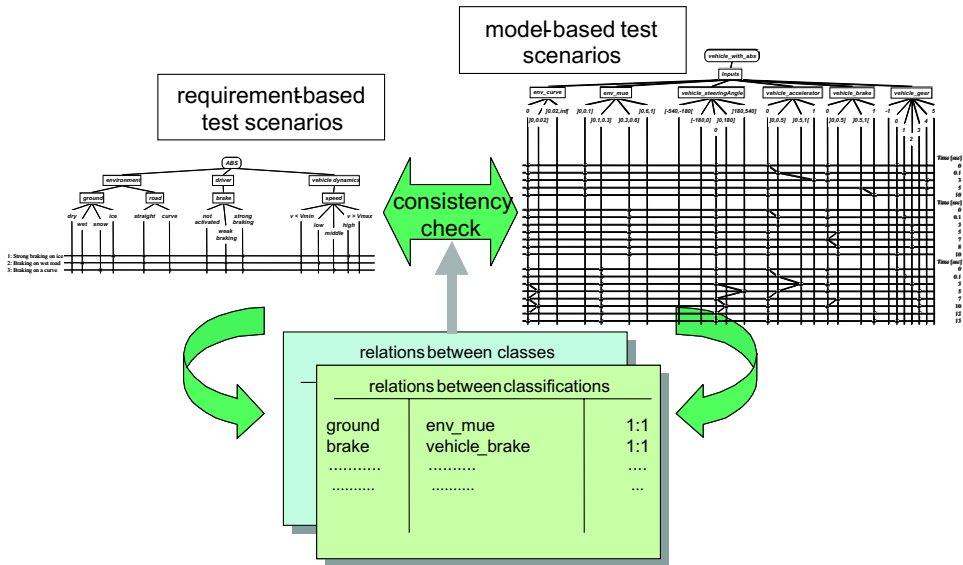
model-based test scenarios

requirement-based test scenarios

vehicle_with_abs
inputs
env_curve
env_mue
vehicle_steeringAngle
vehicle_accelerator
vehicle_brake
vehicle_gear
0 [0.02,inf]
[0,0.02]
[0,0.1] [0.5,1]
[0.1,0.3] [0.3,0.5]
[-540,-180] [180,540]
[-180,0] [0,180]
0
0 1
[0,0.5] [0.5,1]
0 1
[0,0.5] [0.5,1]
-1 0 1 2 3 4 5

Time [sec]
0
0.1
3
5
10
Time [sec]
0
0.1
3
5
5
7
8
10
Time [sec]
0
0.1
3
5
7
10
12
13

ABS
environment
ground
dry wet snow ice
road
straight curve
driver
brake
not activated
weak braking
strong braking
vehicle dynamics
speed
v < Vmin
low
middle
high
v > Vmax

1: Strong braking on ice
2: Braking on wet road
3: Braking on a curve

consistency check

relations between classes

relations between classifications

| | | |
|---|---|---|
| ground | env_mue | 1:1 |
| brake | vehicle_brake | 1:1 |
| ........... | .......... | .... |
| .......... | .......... | ... |